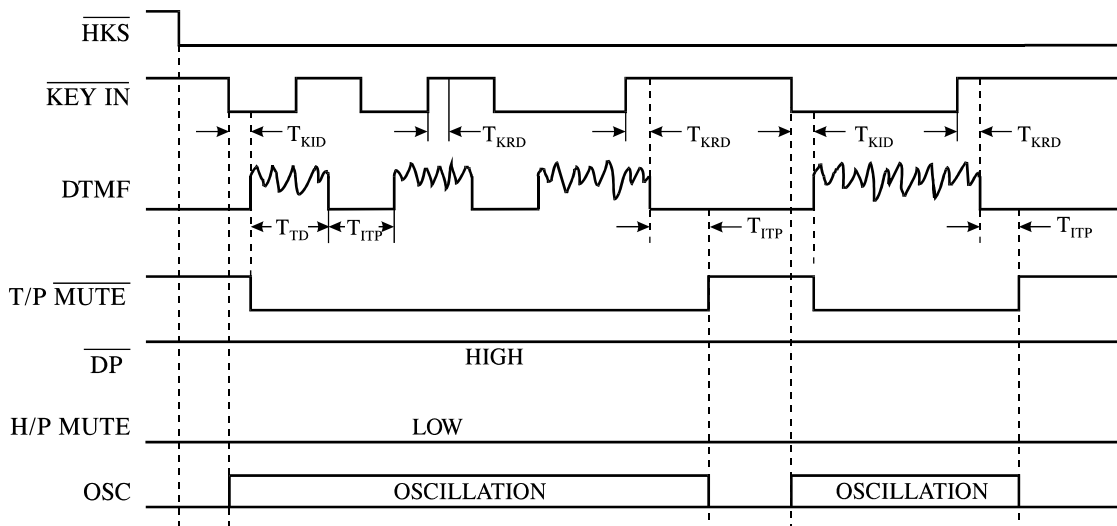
$\overline{\text{HKS}}$

$\overline{\text{KEY IN}}$

$T_{KID}$ $T_{KRD}$ $T_{KRD}$ $T_{KID}$ $T_{KRD}$

DTMF

$T_{TD}$ $T_{ITP}$ $T_{ITP}$ $T_{ITP}$

T/P $\overline{\text{MUTE}}$

$\overline{\text{DP}}$

HIGH

H/P MUTE

LOW

OSC

OSCILLATION

OSCILLATION